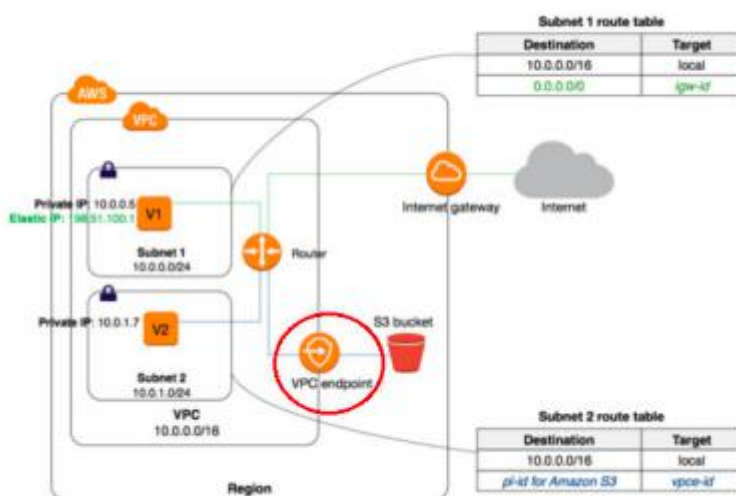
Subnet 1 route table

| Destination | Target |
|---|---|
| 10.0.0.0/16 | local |
| 0.0.0.0/0 | igw-id |

AWS

VPC

Private IP: 10.0.0.5
Elastic IP: 198.51.100.1
V1
Subnet 1
10.0.0.0/24

Router

Internet gateway

Internet

Private IP: 10.0.1.7
V2
Subnet 2
10.0.1.0/24

S3 bucket

VPC endpoint

VPC
10.0.0.0/16

Region

Subnet 2 route table

| Destination | Target |
|---|---|
| 10.0.0.0/16 | local |
| pl-id for Amazon S3 | vpce-id |